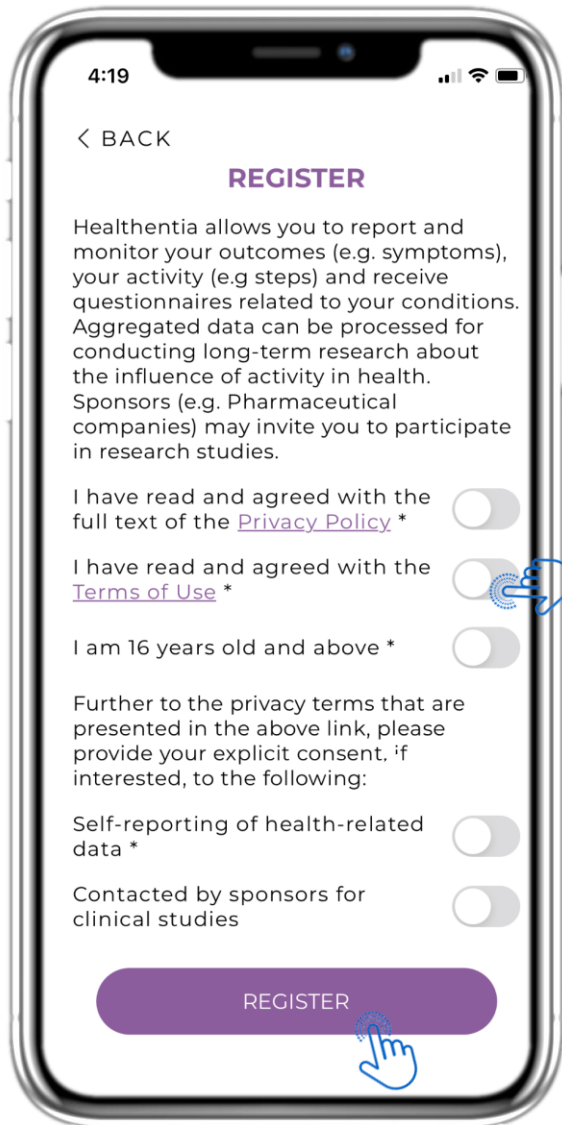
4:19

< BACK

REGISTER

Healthentia allows you to report and monitor your outcomes (e.g. symptoms), your activity (e.g steps) and receive questionnaires related to your conditions. Aggregated data can be processed for conducting long-term research about the influence of activity in health. Sponsors (e.g. Pharmaceutical companies) may invite you to participate in research studies.

I have read and agreed with the full text of the Privacy Policy *

I have read and agreed with the Terms of Use *

I am 16 years old and above *

Further to the privacy terms that are presented in the above link, please provide your explicit consent, if interested, to the following:

Self-reporting of health-related data *

Contacted by sponsors for clinical studies

REGISTER